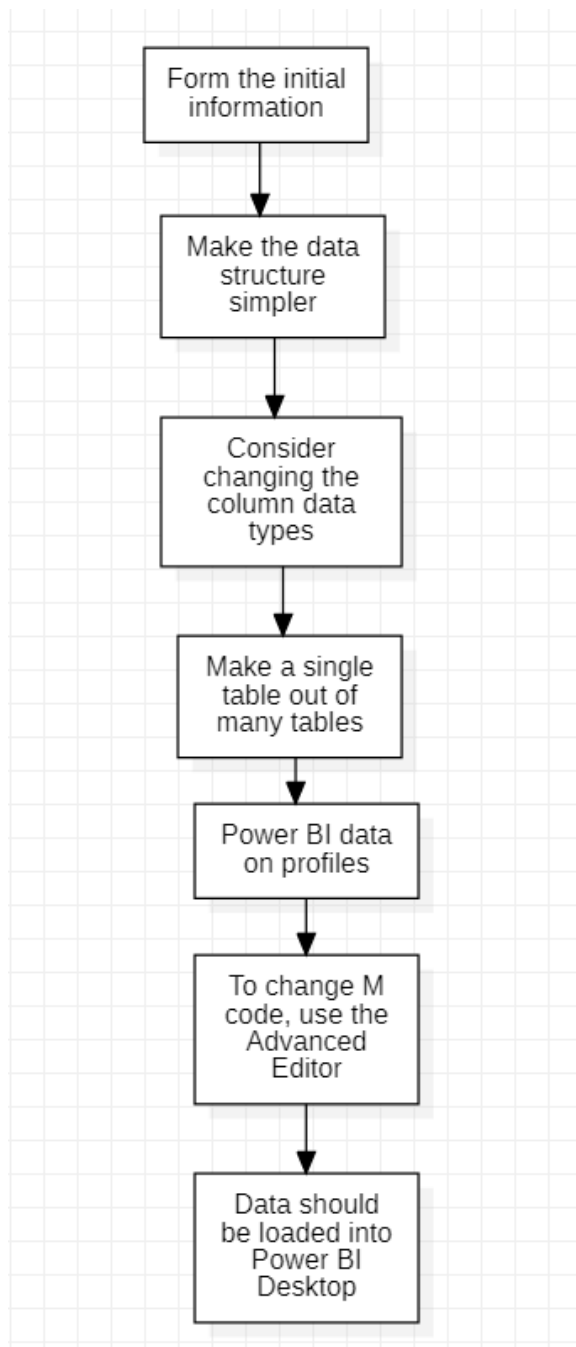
Form the initial information

Make the data structure simpler

Consider changing the column data types

Make a single table out of many tables

Power BI data on profiles

To change M code, use the Advanced Editor

Data should be loaded into Power BI Desktop